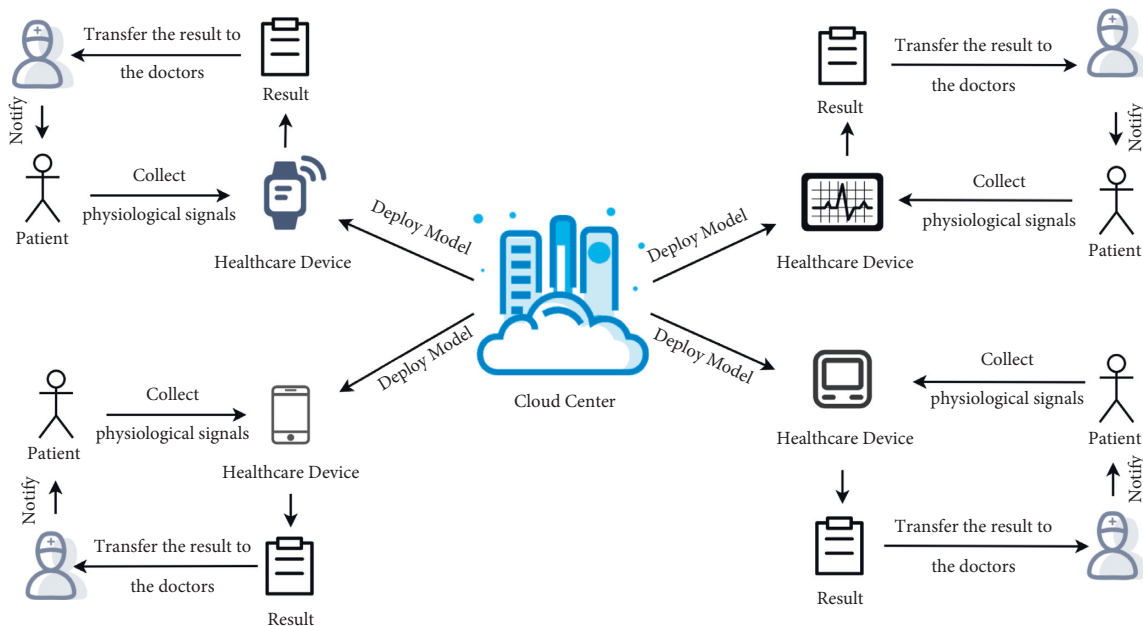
Transfer the result to the doctors

Result

Notify

Patient

Collect physiological signals

Healthcare Device

Deploy Model

Result

Transfer the result to the doctors

Notify

Healthcare Device

Collect physiological signals

Patient

Deploy Model

Cloud Center

Deploy Model

Deploy Model

Patient

Collect physiological signals

Healthcare Device

Notify

Transfer the result to the doctors

Result

Healthcare Device

Collect physiological signals

Patient

Notify

Transfer the result to the doctors

Result